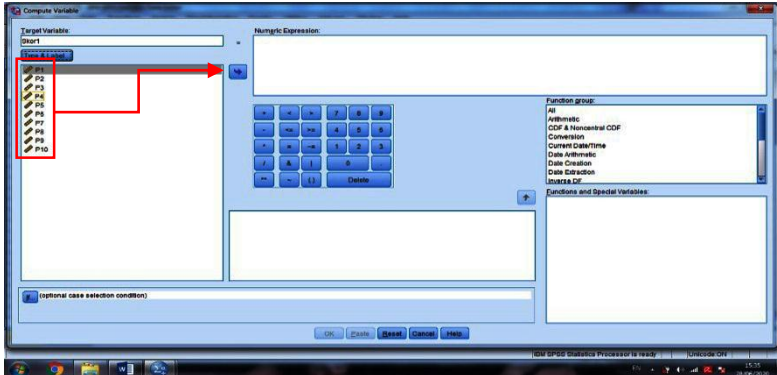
Compute Variable

Target Variable:
Skor1
Type & Label...
=
Numeric Expression:

P1
P2
P3
P4
P5
P6
P7
P8
P9
P10

| + | < | > | 7 | 8 | 9 |
|---|---|---|---|---|---|
| - | <= | >= | 4 | 5 | 6 |
| * | = | ~= | 1 | 2 | 3 |
| / | & | \| | 0 | | . |
| ** | ~ | ( ) | Delete | | |

Function group:
All
Arithmetic
CDF & Noncentral CDF
Conversion
Current Date/Time
Date Arithmetic
Date Creation
Date Extraction
Inverse DF

Functions and Special Variables:

If... (optional case selection condition)

OK Paste Reset Cancel Help

IBM SPSS Statistics Processor is ready | Unicode:ON

15:28